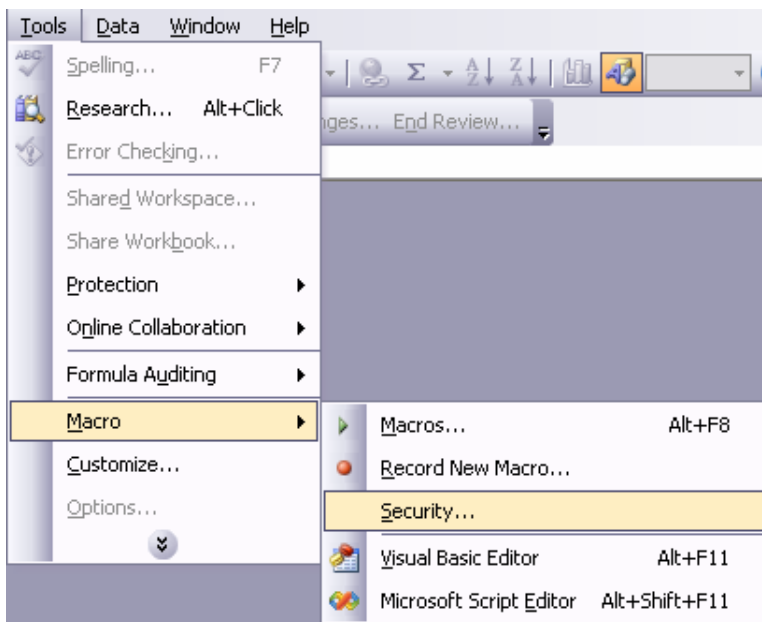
Tools Data Window Help

Spelling... F7
Research... Alt+Click
Error Checking...
Shared Workspace...
Share Workbook...
Protection
Online Collaboration
Formula Auditing
Macro
Customize...
Options...

Σ

nges... End Review...

Macros... Alt+F8
Record New Macro...
Security...
Visual Basic Editor Alt+F11
Microsoft Script Editor Alt+Shift+F11